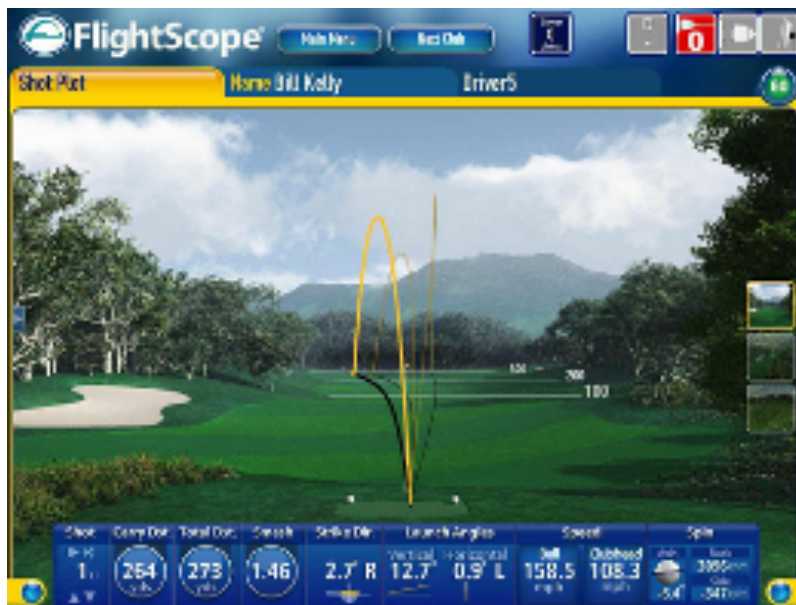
FlightScope
Main Menu
Next Club
0
Shot Plot
Name Bill Kelly
Driver5
150
200
100
Shot
1
Carry Dist.
264
yds
Total Dist.
273
yds
Smash
1.46
Strike Dir.
2.7° R
Launch Angles
Vertical
12.7°
Horizontal
0.9° L
Speed
Ball
158.5
mph
Clubhead
108.3
mph
Spin
Axis
-5.4°
Back
3056rpm
Side
-347rpm